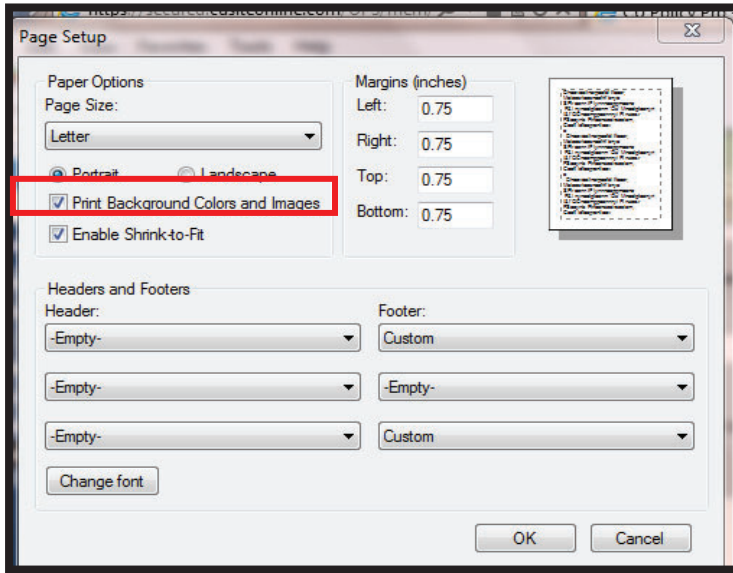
Page Setup

Paper Options
Page Size:
Letter
Portrait
Landscape
Print Background Colors and Images
Enable Shrink-to-Fit

Margins (inches)
Left: 0.75
Right: 0.75
Top: 0.75
Bottom: 0.75

Headers and Footers
Header:
-Empty-
-Empty-
-Empty-
Footer:
Custom
-Empty-
Custom
Change font

OK
Cancel